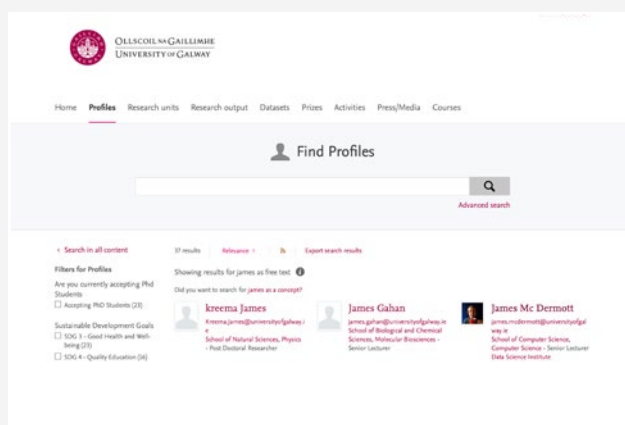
OLLSCOIL NA GAILLIMHE
UNIVERSITY OF GALWAY

Home Profiles Research units Research output Datasets Prizes Activities Press/Media Courses

Find Profiles

Advanced search

< Search in all content

Filters for Profiles

Are you currently accepting Phd Students

☐ Accepting PhD Students (23)

Sustainable Development Goals

☐ SDG 3 - Good Health and Well-being (23)

☐ SDG 4 - Quality Education (16)

37 results Relevance > Export search results

Showing results for james as free text

Did you want to search for james as a concept?

kreema James
kreema.james@universityofgalway.ie
School of Natural Sciences, Physics - Post Doctoral Researcher

James Gahan
james.gahan@universityofgalway.ie
School of Biological and Chemical Sciences, Molecular Biosciences - Senior Lecturer

James Mc Dermott
james.mcdermott@universityofgalway.ie
School of Computer Science, Computer Science - Senior Lecturer
Data Science Institute